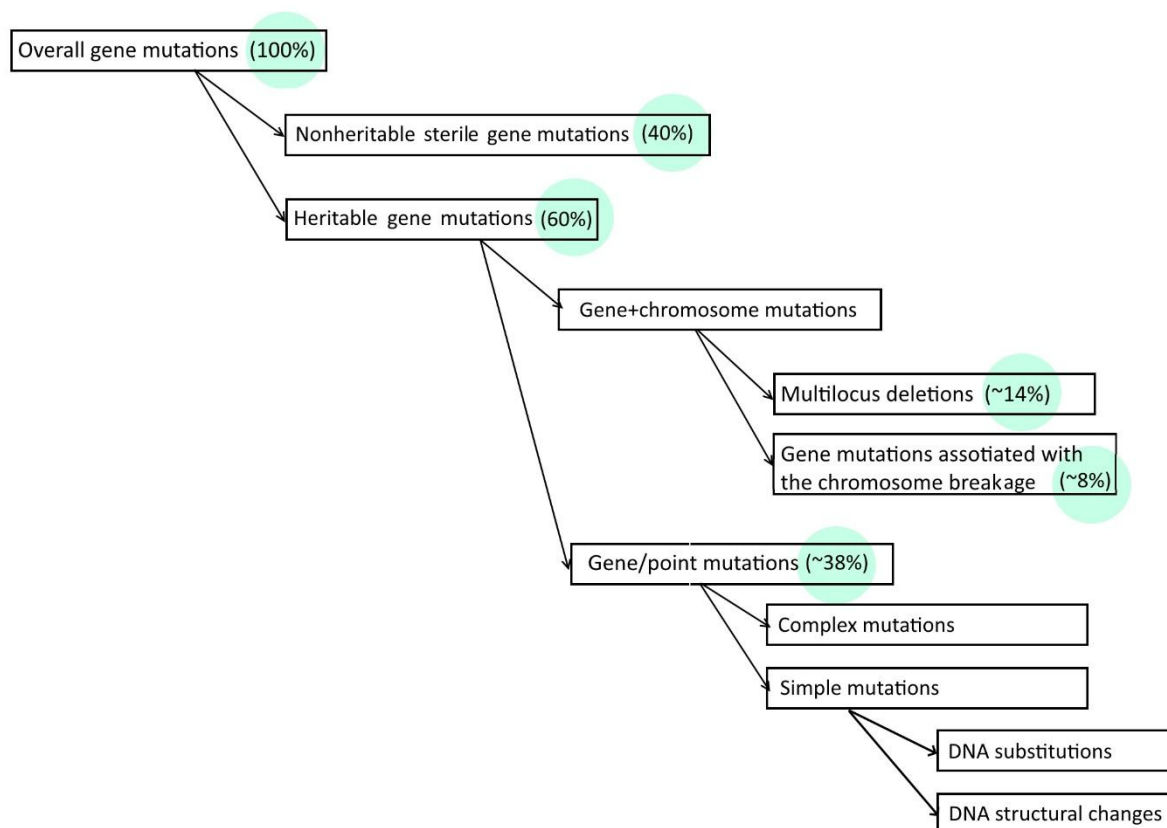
Overall gene mutations (100%)

Nonheritable sterile gene mutations (40%)

Heritable gene mutations (60%)

Gene+chromosome mutations

Multilocus deletions (~14%)

Gene mutations assotiated with the chromosome breakage (~8%)

Gene/point mutations (~38%)

Complex mutations

Simple mutations

DNA substitutions

DNA structural changes